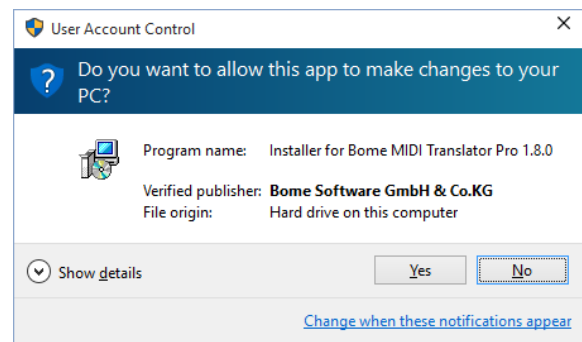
User Account Control

Do you want to allow this app to make changes to your PC?

Program name: Installer for Bome MIDI Translator Pro 1.8.0

Verified publisher: Bome Software GmbH & Co.KG
File origin: Hard drive on this computer

Show details

Yes

No

Change when these notifications appear